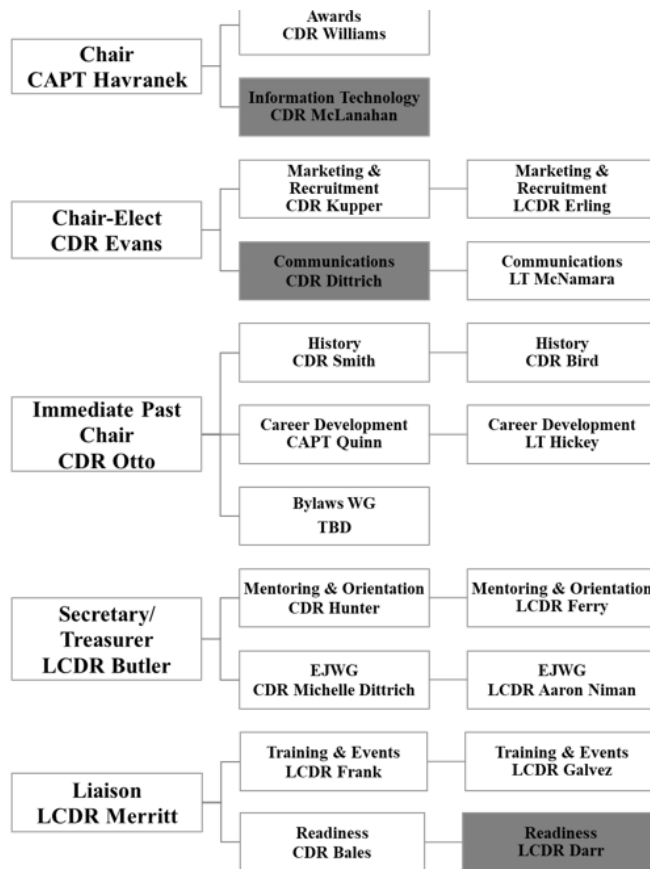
Chair
CAPT Havranek

Awards
CDR Williams

Information Technology
CDR McLanahan

Chair-Elect
CDR Evans

Marketing & Recruitment
CDR Kupper

Marketing & Recruitment
LCDR Erling

Communications
CDR Dittrich

Communications
LT McNamara

Immediate Past Chair
CDR Otto

History
CDR Smith

History
CDR Bird

Career Development
CAPT Quinn

Career Development
LT Hickey

Bylaws WG
TBD

Secretary/ Treasurer
LCDR Butler

Mentoring & Orientation
CDR Hunter

Mentoring & Orientation
LCDR Ferry

EJWG
CDR Michelle Dittrich

EJWG
LCDR Aaron Niman

Liaison
LCDR Merritt

Training & Events
LCDR Frank

Training & Events
LCDR Galvez

Readiness
CDR Bales

Readiness
LCDR Darr